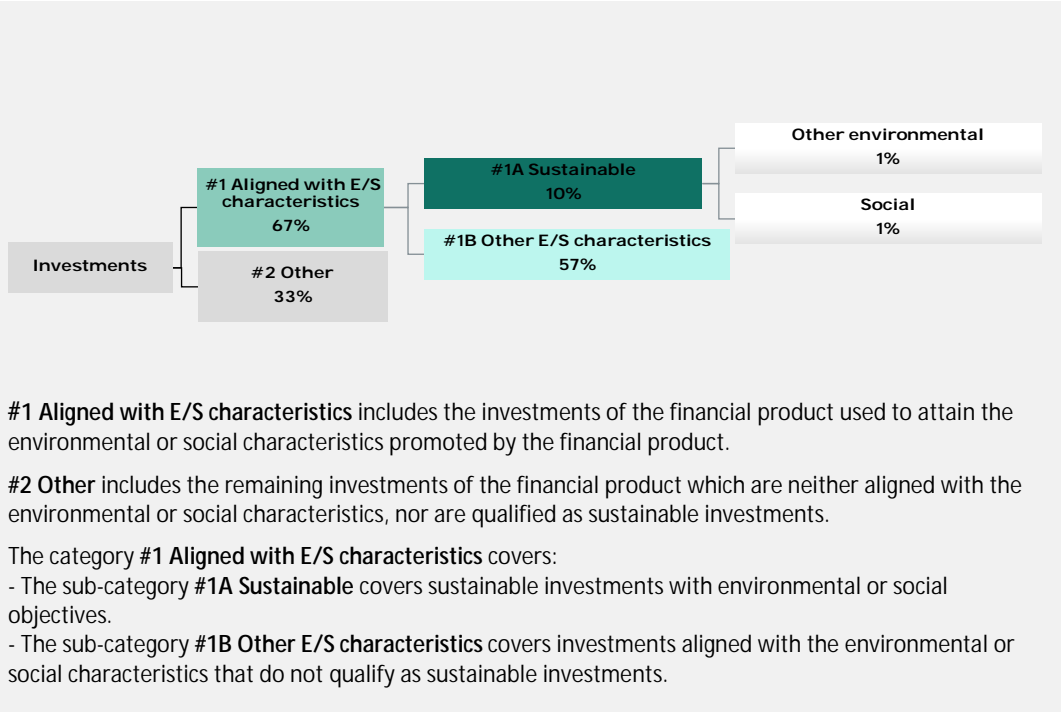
Investments

#1 Aligned with E/S characteristics
67%

#2 Other
33%

#1A Sustainable
10%

#1B Other E/S characteristics
57%

Other environmental
1%

Social
1%

**#1 Aligned with E/S characteristics** includes the investments of the financial product used to attain the environmental or social characteristics promoted by the financial product.

**#2 Other** includes the remaining investments of the financial product which are neither aligned with the environmental or social characteristics, nor are qualified as sustainable investments.

The category **#1 Aligned with E/S characteristics** covers:
- The sub-category **#1A Sustainable** covers sustainable investments with environmental or social objectives.
- The sub-category **#1B Other E/S characteristics** covers investments aligned with the environmental or social characteristics that do not qualify as sustainable investments.